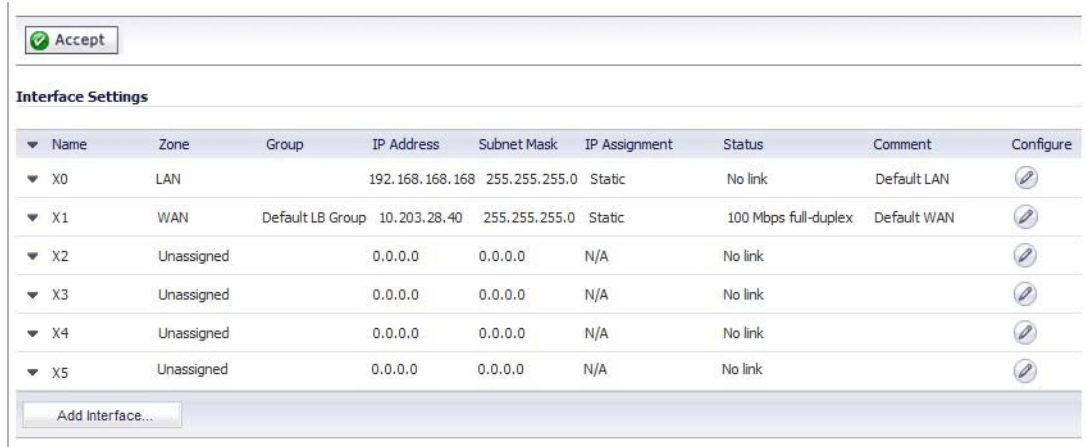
Accept

Interface Settings

| Name | Zone | Group | IP Address | Subnet Mask | IP Assignment | Status | Comment | Configure |
|---|---|---|---|---|---|---|---|---|
| X0 | LAN | | 192.168.168.168 | 255.255.255.0 | Static | No link | Default LAN | |
| X1 | WAN | Default LB Group | 10.203.28.40 | 255.255.255.0 | Static | 100 Mbps full-duplex | Default WAN | |
| X2 | Unassigned | | 0.0.0.0 | 0.0.0.0 | N/A | No link | | |
| X3 | Unassigned | | 0.0.0.0 | 0.0.0.0 | N/A | No link | | |
| X4 | Unassigned | | 0.0.0.0 | 0.0.0.0 | N/A | No link | | |
| X5 | Unassigned | | 0.0.0.0 | 0.0.0.0 | N/A | No link | | |

Add Interface...